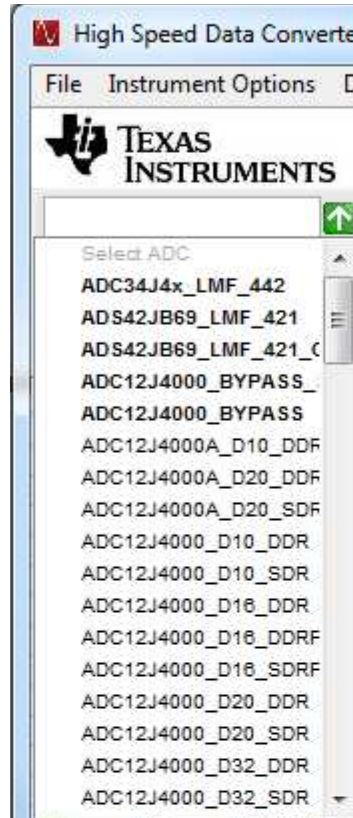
High Speed Data Converte

File Instrument Options D

TEXAS INSTRUMENTS

Select ADC
ADC34J4x_LMF_442
ADS42JB69_LMF_421
ADS42JB69_LMF_421_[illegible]
ADC12J4000_BYPASS_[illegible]
ADC12J4000_BYPASS
ADC12J4000A_D10_DDF
ADC12J4000A_D20_DDF
ADC12J4000A_D20_SDF
ADC12J4000_D10_DDR
ADC12J4000_D10_SDR
ADC12J4000_D16_DDR
ADC12J4000_D16_DDRF
ADC12J4000_D16_SDRF
ADC12J4000_D20_DDR
ADC12J4000_D20_SDR
ADC12J4000_D32_DDR
ADC12J4000_D32_SDR